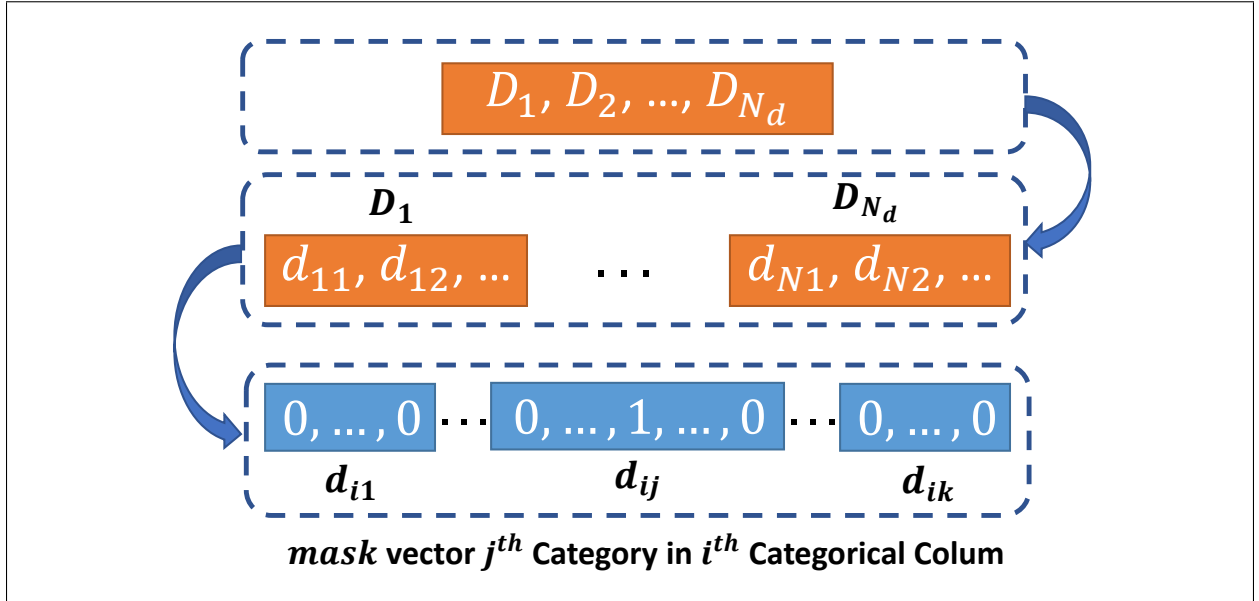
$D_1, D_2, \dots, D_{N_d}$

$\boldsymbol{D_1}$

$\boldsymbol{D_{N_d}}$

$d_{11}, d_{12}, \dots$

$\cdots$

$d_{N1}, d_{N2}, \dots$

$0, \dots, 0$ $\cdots$ $0, \dots, 1, \dots, 0$ $\cdots$ $0, \dots, 0$

$\boldsymbol{d_{i1}}$

$\boldsymbol{d_{ij}}$

$\boldsymbol{d_{ik}}$

$\boldsymbol{mask}$ vector $\boldsymbol{j^{th}}$ Category in $\boldsymbol{i^{th}}$ Categorical Colum